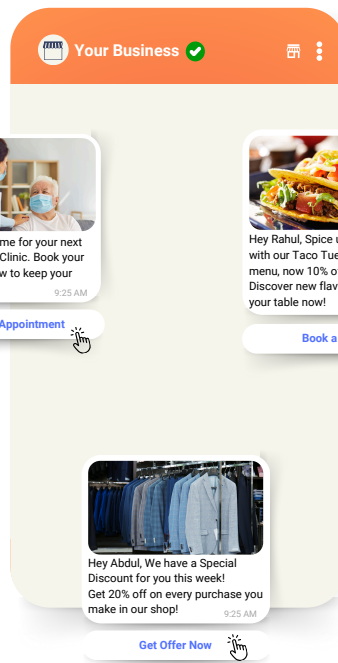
Your Business

me for your next
Clinic. Book your
w to keep your
9:25 AM

Appointment

Hey Rahul, Spice u
with our Taco Tue
menu, now 10% o
Discover new flav
your table now!

Book a

Hey Abdul, We have a Special Discount for you this week!
Get 20% off on every purchase you make in our shop!
9:25 AM

Get Offer Now